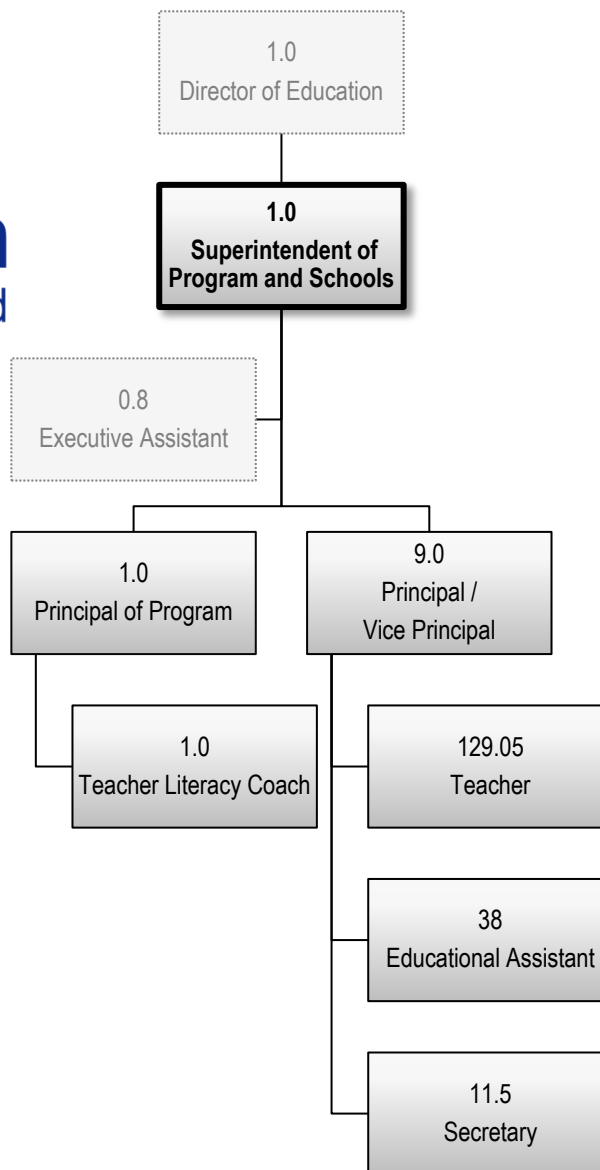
1.0
Director of Education

n
d

1.0
Superintendent of Program and Schools

0.8
Executive Assistant

1.0
Principal of Program

9.0
Principal / Vice Principal

1.0
Teacher Literacy Coach

129.05
Teacher

38
Educational Assistant

11.5
Secretary